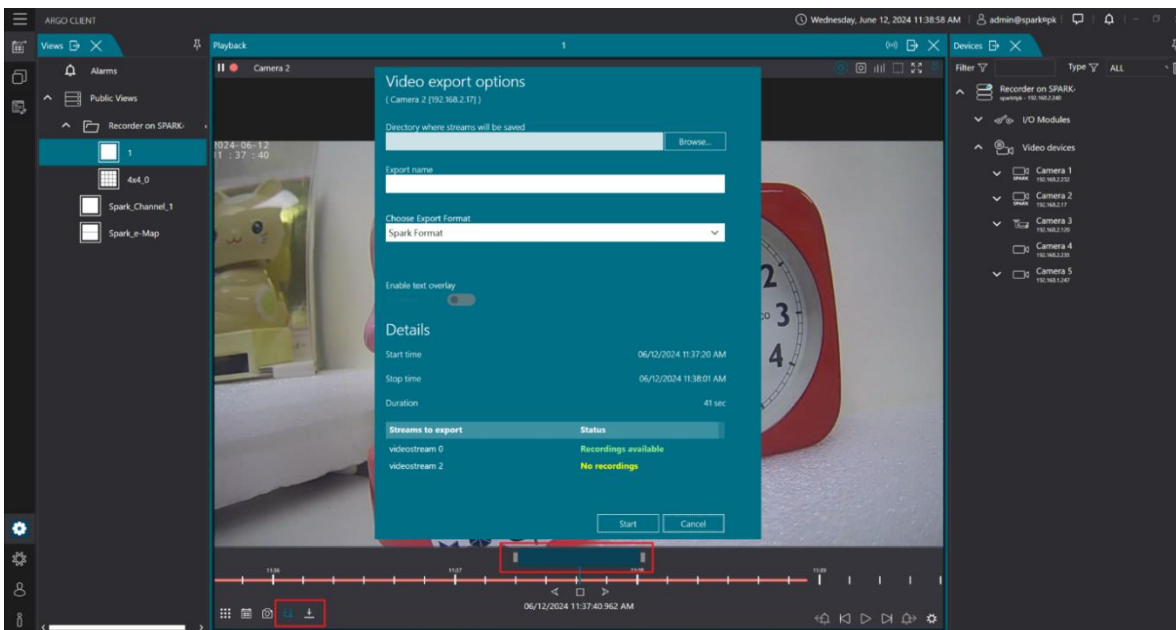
ARGO CLIENT

Wednesday, June 12, 2024 11:38:58 AM | admin@spark@pk

Views

Alarms

Public Views

Recorder on SPARK

1

4x4_0

Spark_Channel_1

Spark_e-Map

Playback

1

Camera 2

2024-06-12
11:37:40

Video export options

( Camera 2 [192.168.2.17] )

Directory where streams will be saved

Browse...

Export name

Choose Export Format

Spark Format

Enable text overlay

Details

Start time 06/12/2024 11:37:20 AM

Stop time 06/12/2024 11:38:01 AM

Duration 41 sec

| Streams to export | Status |
|---|---|
| videostream 0 | Recordings available |
| videostream 2 | No recordings |

Start Cancel

11:36 11:37 11:38 11:39

06/12/2024 11:37:40.962 AM

Devices

Filter

Type ALL

Recorder on SPARK
sparkpk - 192.168.2.240

I/O Modules

Video devices

Camera 1
192.168.2.232

Camera 2
192.168.2.17

Camera 3
192.168.2.120

Camera 4
192.168.2.235

Camera 5
192.168.1.247